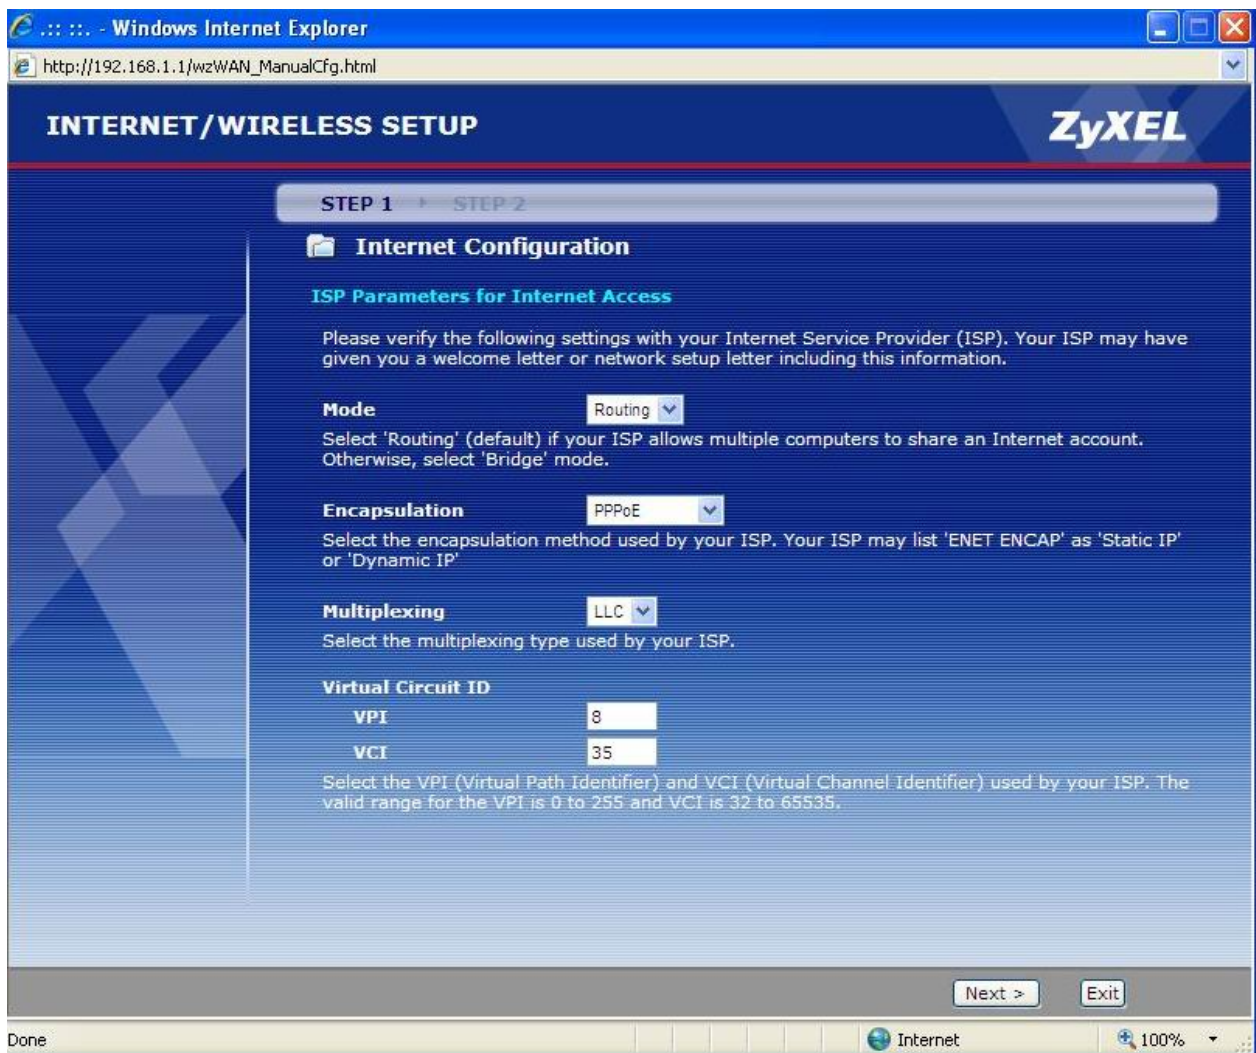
.:: ::. - Windows Internet Explorer

http://192.168.1.1/wzWAN_ManualCfg.html

INTERNET/WIRELESS SETUP

ZyXEL

STEP 1 STEP 2

Internet Configuration

ISP Parameters for Internet Access

Please verify the following settings with your Internet Service Provider (ISP). Your ISP may have given you a welcome letter or network setup letter including this information.

Mode Routing

Select 'Routing' (default) if your ISP allows multiple computers to share an Internet account. Otherwise, select 'Bridge' mode.

Encapsulation PPPoE

Select the encapsulation method used by your ISP. Your ISP may list 'ENET ENCAP' as 'Static IP' or 'Dynamic IP'

Multiplexing LLC

Select the multiplexing type used by your ISP.

Virtual Circuit ID

VPI 8

VCI 35

Select the VPI (Virtual Path Identifier) and VCI (Virtual Channel Identifier) used by your ISP. The valid range for the VPI is 0 to 255 and VCI is 32 to 65535.

Next > Exit

Done Internet 100%